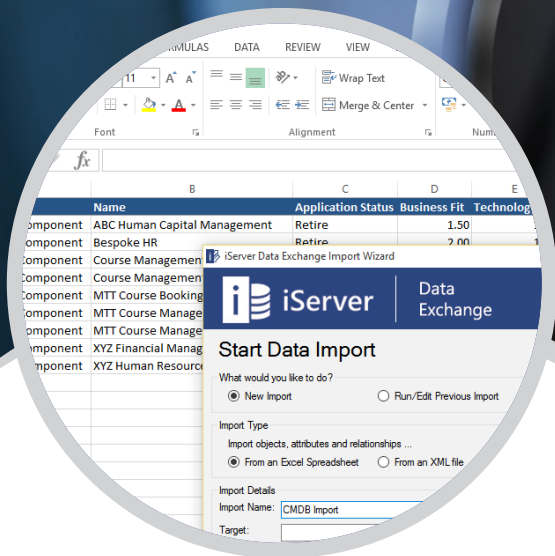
RMULAS DATA REVIEW VIEW

11 A A

Wrap Text

Merge & Center

Font

Alignment

Num

fx

B C D E

Name | Application Status | Business Fit | Technolog
omponent | ABC Human Capital Management | Retire | 1.50
omponent | Bespoke HR | Retire | 2.00
omponent | Course Managemen
omponent | Course Managemen
omponent | MTT Course Bookin
omponent | MTT Course Manage
omponent | MTT Course Manage
omponent | XYZ Financial Manag
omponent | XYZ Human Resource

iServer Data Exchange Import Wizard

iServer

Data Exchange

Start Data Import

What would you like to do?

New Import

Run/Edit Previous Import

Import Type

Import objects, attributes and relationships ...

From an Excel Spreadsheet

From an XML file

Import Details

Import Name: CMDB Import

Target: